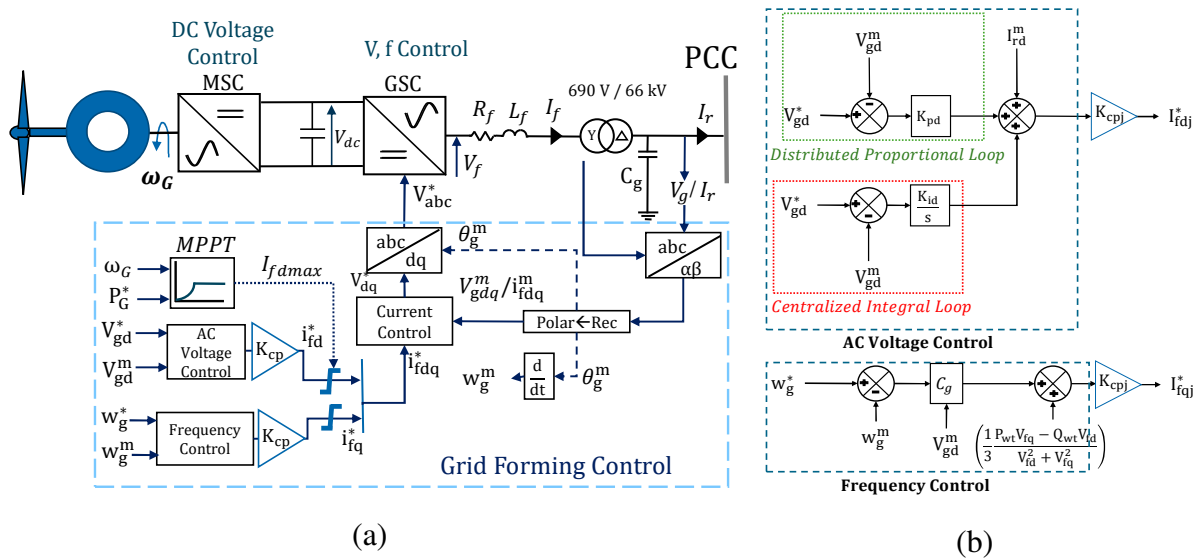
DC Voltage Control

V, f Control

MSC

GSC

PCC

$\omega_G$

$V_{dc}$

$R_f$ $L_f$ $I_f$

690 V / 66 kV

$I_r$

$V_f$

$V^*_{abc}$

$C_g$

$V_g/I_r$

abc
dq

$\theta^m_g$

abc
$\alpha\beta$

MPPT

$\omega_G$

$P^*_G$

$I_{fdmax}$

$V_{dq}$

$V^m_{gdq}/i^m_{fdq}$

Current Control

Polar←Rec

$V^*_{gd}$

$V^m_{gd}$

AC Voltage Control

$K_{cp}$

$i^*_{fd}$

$i^*_{fdq}$

$w^m_g$

$\frac{d}{dt}$

$\theta^m_g$

$w^*_g$

$w^m_g$

Frequency Control

$K_{cp}$

$i^*_{fq}$

Grid Forming Control

(a)

$V^m_{gd}$

$I^m_{rd}$

$V^*_{gd}$

$K_{pd}$

$K_{cpj}$

$I^*_{fdj}$

Distributed Proportional Loop

$V^*_{gd}$

$\frac{K_{id}}{s}$

$V^m_{gd}$

Centralized Integral Loop

AC Voltage Control

$w^*_g$

$C_g$

$K_{cpj}$

$I^*_{fqj}$

$w^m_g$

$V^m_{gd}$

$\left(\frac{1}{3}\frac{P_{wt}V_{fq}-Q_{wt}V_{fd}}{V^2_{fd}+V^2_{fq}}\right)$

Frequency Control

(b)